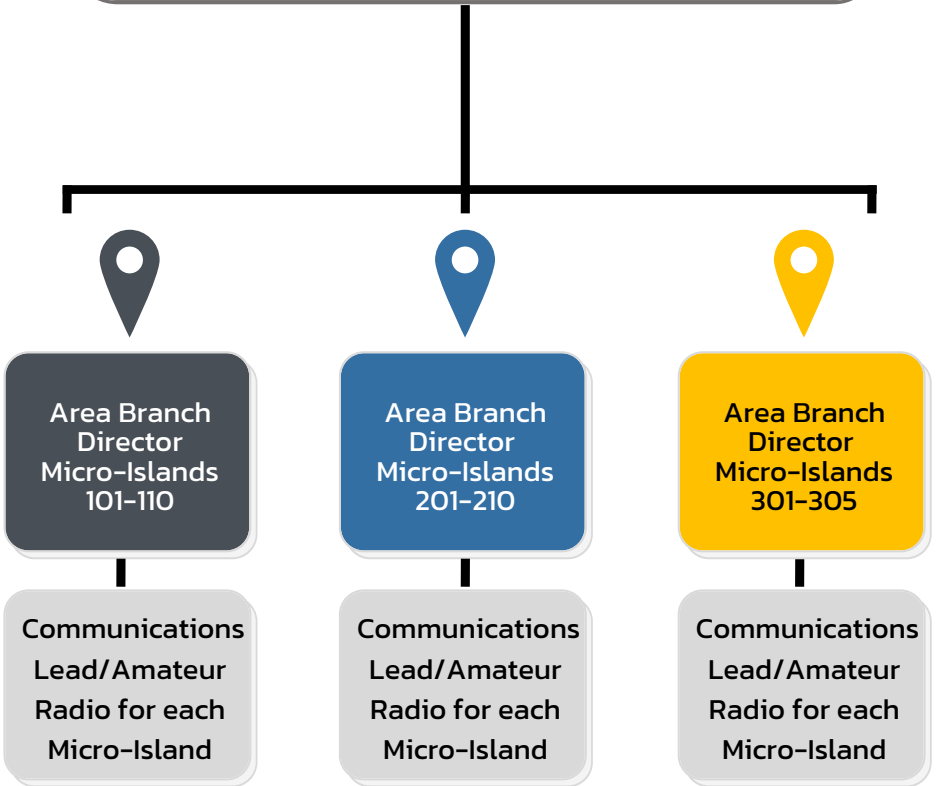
Area Branch Director Micro-Islands 101-110

Communications Lead/Amateur Radio for each Micro-Island

Area Branch Director Micro-Islands 201-210

Communications Lead/Amateur Radio for each Micro-Island

Area Branch Director Micro-Islands 301-305

Communications Lead/Amateur Radio for each Micro-Island